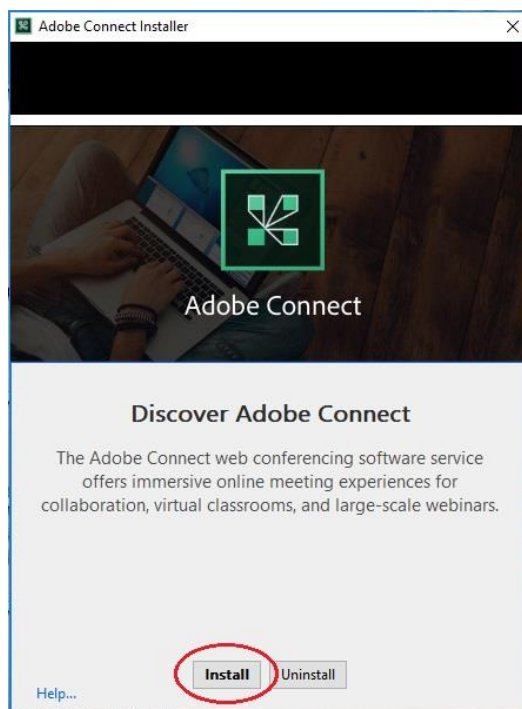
Adobe Connect Installer

×

Adobe Connect

Discover Adobe Connect

The Adobe Connect web conferencing software service offers immersive online meeting experiences for collaboration, virtual classrooms, and large-scale webinars.

Install

Uninstall

Help...